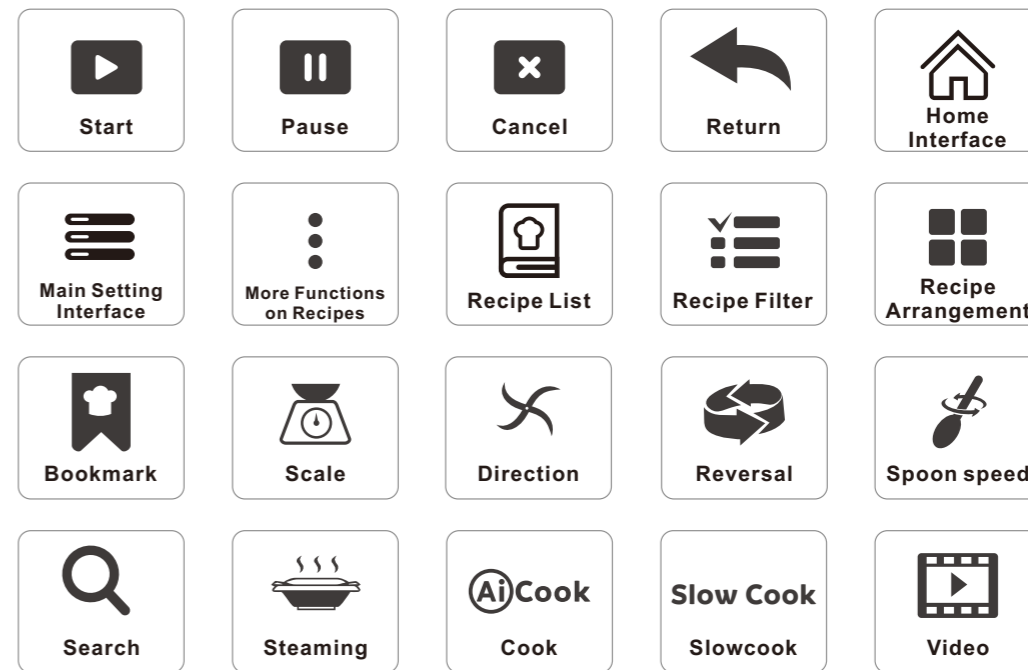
Start

Pause

Cancel

Return

Home Interface

Main Setting Interface

More Functions on Recipes

Recipe List

Recipe Filter

Recipe Arrangement

Bookmark

Scale

Direction

Reversal

Spoon speed

Search

Steaming

AiCook

Cook

Slow Cook

Slowcook

Video